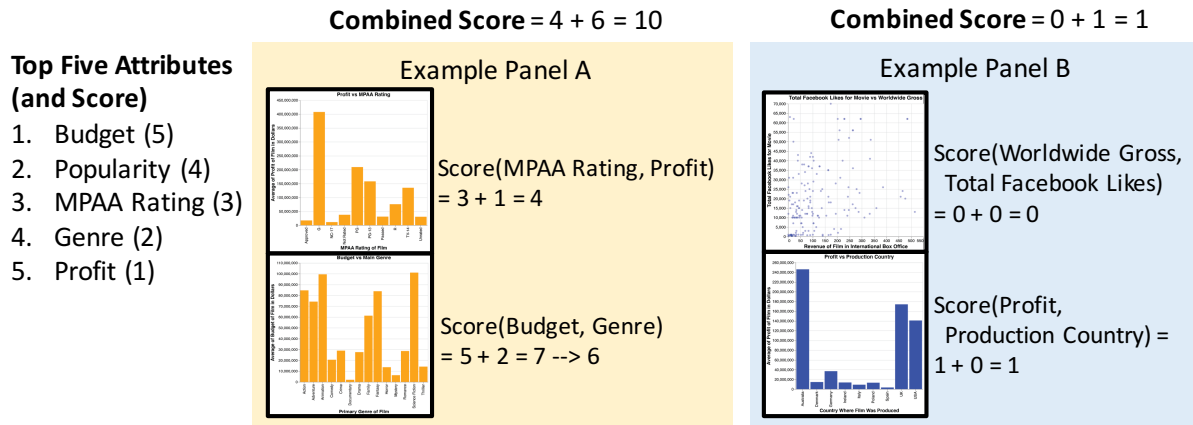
Combined Score = 4 + 6 = 10

Combined Score = 0 + 1 = 1

Top Five Attributes (and Score)
1. Budget (5)
2. Popularity (4)
3. MPAA Rating (3)
4. Genre (2)
5. Profit (1)

Example Panel A

Profit vs MPAA Rating

Average of Profit of Film in Dollars

MPAA Rating of Film

Score(MPAA Rating, Profit) = 3 + 1 = 4

Budget vs Main Genre

Average of Budget of Film in Dollars

Primary Genre of Film

Score(Budget, Genre) = 5 + 2 = 7 --> 6

Example Panel B

Total Facebook Likes for Movie vs Worldwide Gross

Total Facebook Likes for Movie

Revenue of Film in International Box Office

Score(Worldwide Gross, Total Facebook Likes) = 0 + 0 = 0

Profit vs Production Country

Average of Profit of Film in Dollars

Country Where Film Was Produced

Score(Profit, Production Country) = 1 + 0 = 1